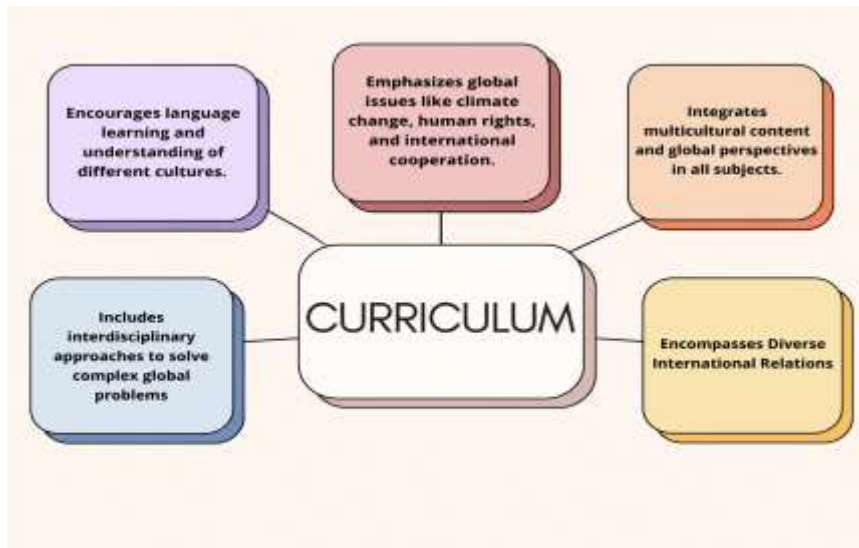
Encourages language learning and understanding of different cultures.

Emphasizes global issues like climate change, human rights, and international cooperation.

Integrates multicultural content and global perspectives in all subjects.

CURRICULUM

Includes interdisciplinary approaches to solve complex global problems

Encompasses Diverse International Relations